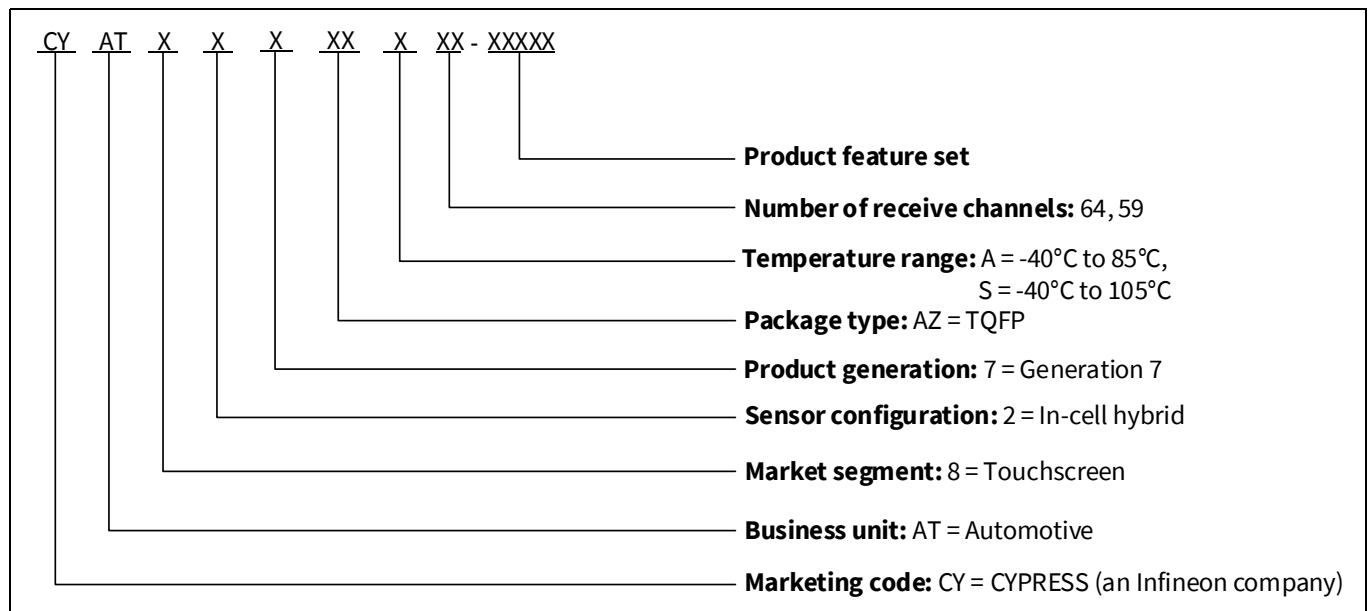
CY AT X X X XX X XX - XXXXX

**Product feature set**

**Number of receive channels:** 64, 59

**Temperature range:** A = -40°C to 85°C,
S = -40°C to 105°C

**Package type:** AZ = TQFP

**Product generation:** 7 = Generation 7

**Sensor configuration:** 2 = In-cell hybrid

**Market segment:** 8 = Touchscreen

**Business unit:** AT = Automotive

**Marketing code:** CY = CYPRESS (an Infineon company)